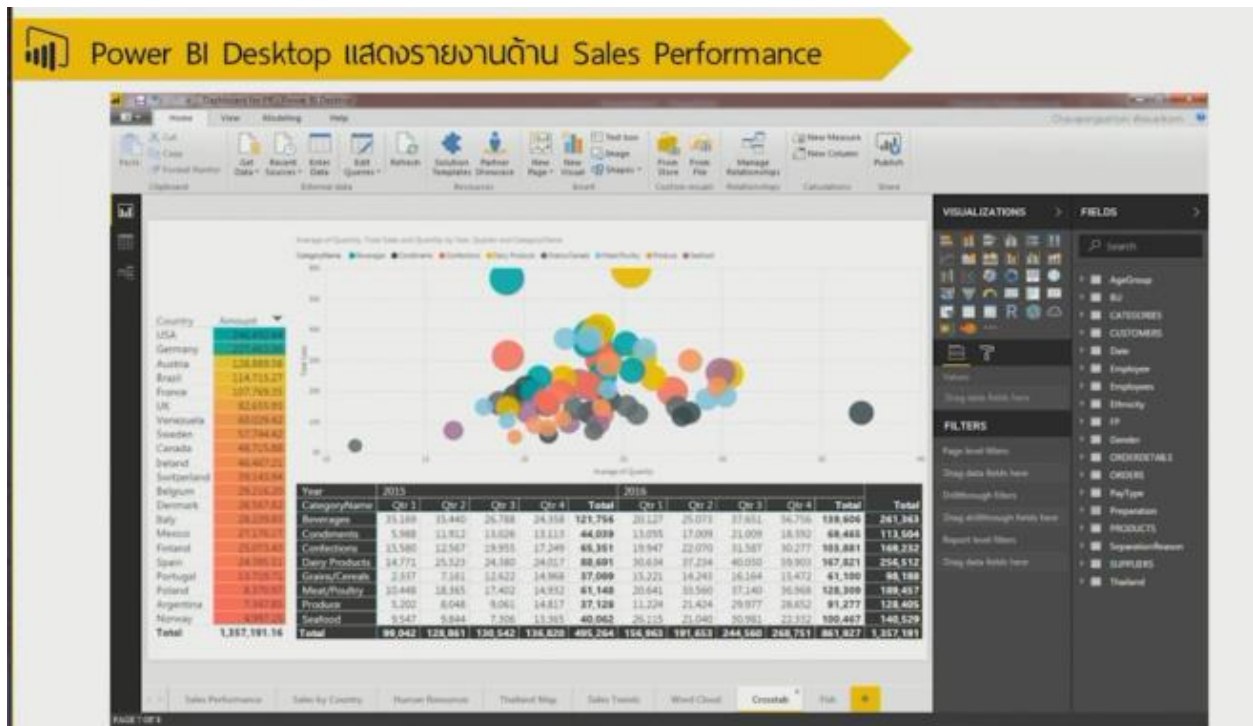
Power BI Desktop แสดงรายงานด้าน Sales Performance

Home View Modeling Help

Paste Cut Copy Format Painter Clipboard

Get Data Recent Sources Enter Data Edit Queries External data

Refresh

Solution Templates Partner Showcase Resources

New Page New Visual Text box Image Shapes Insert

From Store From File Custom visuals

Manage Relationships Relationships

New Measure New Column Calculations

Publish Share

VISUALIZATIONS

FIELDS

Search

Values

Drag data fields here

FILTERS

Page level filters

Drag data fields here

Drillthrough filters

Drag drillthrough fields here

Report level filters

Drag data fields here

AgeGroup
BU
CATEGORIES
CUSTOMERS
Date
Employee
Employees
Ethnicity
FP
Gender
ORDERDETAILS
ORDERS
PayType
Preparation
PRODUCTS
SeparationReason
SUPPLIERS
Thailand

Average of Quantity, Total Sales and Quantity by Year, Quarter and CategoryName

CategoryName ● Beverages ● Condiments ● Confections ● Dairy Products ● Grains/Cereals ● Meat/Poultry ● Produce ● Seafood

Total Sales

Average of Quantity

| Country | Amount |
|---|---|
| USA | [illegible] |
| Germany | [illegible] |
| Austria | 128,889.58 |
| Brazil | 114,715.27 |
| France | 107,769.55 |
| UK | 62,655.93 |
| Venezuela | 60,029.42 |
| Sweden | 57,744.42 |
| Canada | 48,715.88 |
| Ireland | 49,467.21 |
| Switzerland | 33,145.94 |
| Belgium | 29,216.20 |
| Denmark | 28,557.62 |
| Italy | 28,339.80 |
| Mexico | 27,176.27 |
| Finland | 23,015.40 |
| Spain | 24,595.32 |
| Portugal | 13,726.71 |
| Poland | 8,370.97 |
| Argentina | 7,347.80 |
| Norway | 4,957.20 |
| Total | 1,357,191.16 |

| Year | 2015 | | | | | 2016 | | | | | |
|---|---|---|---|---|---|---|---|---|---|---|---|
| CategoryName | Qtr 1 | Qtr 2 | Qtr 3 | Qtr 4 | Total | Qtr 1 | Qtr 2 | Qtr 3 | Qtr 4 | Total | Total |
| Beverages | 35,169 | 35,440 | 26,788 | 24,358 | 121,756 | 20,127 | 25,073 | 37,651 | 56,756 | 139,606 | 261,363 |
| Condiments | 5,988 | 11,912 | 13,026 | 13,113 | 44,039 | 13,055 | 17,009 | 21,009 | 18,392 | 69,465 | 113,504 |
| Confections | 13,580 | 12,567 | 19,955 | 17,249 | 65,351 | 19,947 | 22,070 | 31,587 | 30,277 | 103,881 | 169,232 |
| Dairy Products | 14,771 | 25,523 | 24,380 | 24,017 | 88,691 | 30,634 | 37,234 | 40,030 | 59,903 | 167,821 | 256,512 |
| Grains/Cereals | 2,137 | 7,161 | 12,622 | 14,968 | 37,089 | 15,221 | 14,243 | 16,164 | 15,472 | 61,100 | 98,188 |
| Meat/Poultry | 10,448 | 18,365 | 17,402 | 14,932 | 61,148 | 20,641 | 10,560 | 37,140 | 39,968 | 128,309 | 189,457 |
| Produce | 5,202 | 8,048 | 9,061 | 14,817 | 37,128 | 11,224 | 21,424 | 29,977 | 28,652 | 91,277 | 128,405 |
| Seafood | 9,547 | 9,844 | 7,306 | 13,365 | 40,062 | 26,115 | 21,040 | 30,981 | 22,332 | 100,467 | 140,529 |
| Total | 99,042 | 128,861 | 130,542 | 136,820 | 495,264 | 156,963 | 191,653 | 244,560 | 268,751 | 861,927 | 1,357,191 |

Sales Performance | Sales by Country | Human Resources | Thailand Map | Sales Trends | Word Cloud | Crosstab | Fish | +

PAGE 7 OF 8